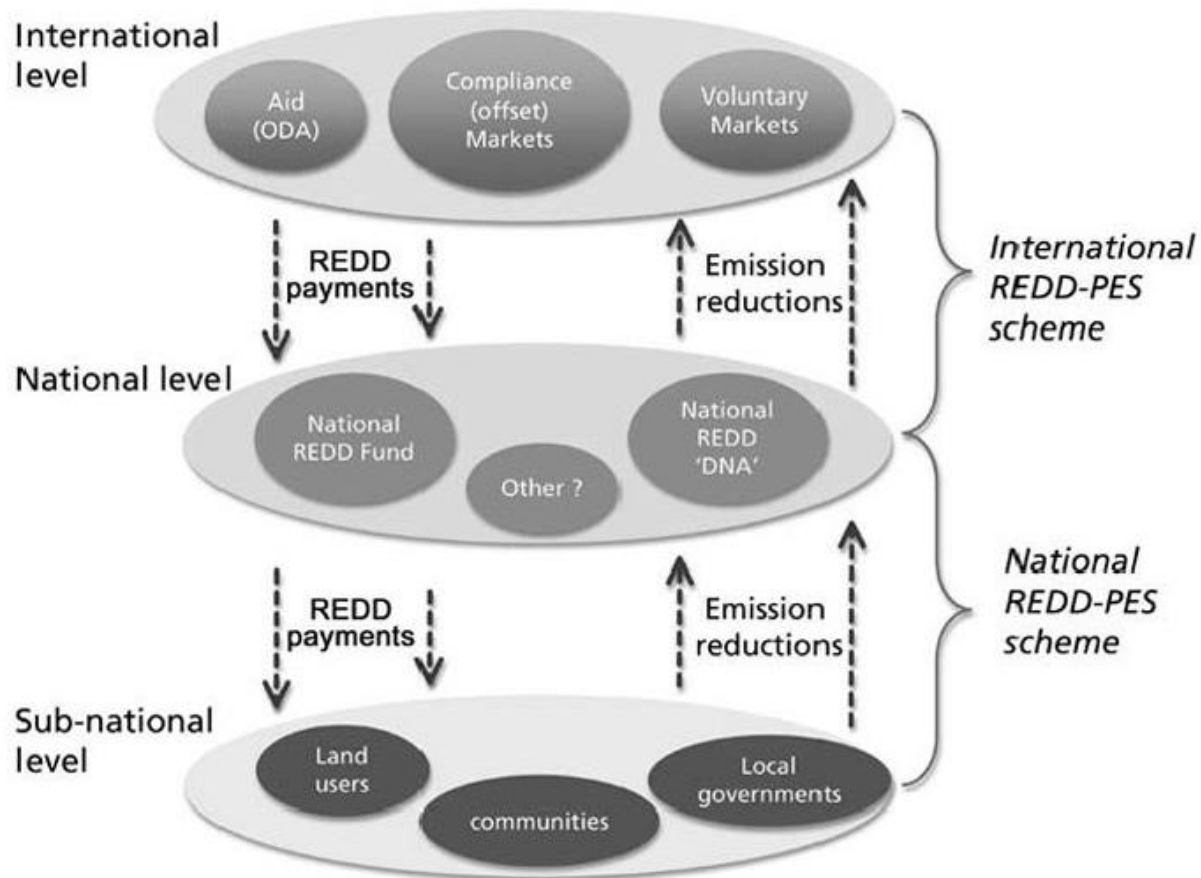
International level

Aid (ODA)

Compliance (offset) Markets

Voluntary Markets

REDD payments

Emission reductions

International REDD-PES scheme

National level

National REDD Fund

Other ?

National REDD 'DNA'

REDD payments

Emission reductions

National REDD-PES scheme

Sub-national level

Land users

communities

Local governments